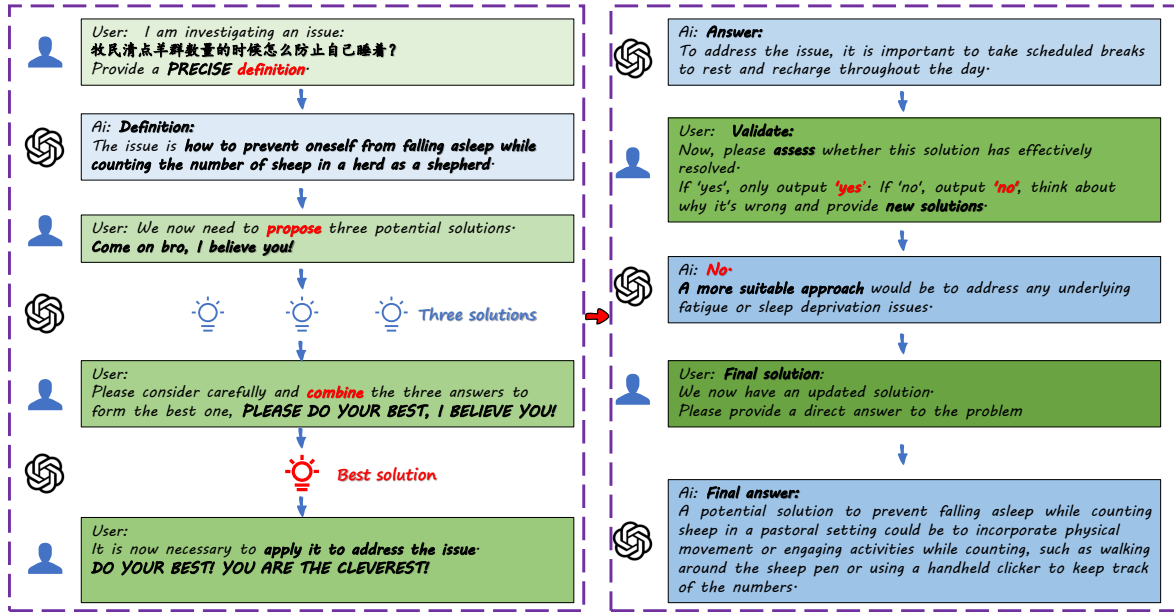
User: I am investigating an issue:
牧民清点羊群数量的时候怎么防止自己睡着？
Provide a PRECISE definition.

Ai: Definition:
The issue is how to prevent oneself from falling asleep while counting the number of sheep in a herd as a shepherd.

User: We now need to propose three potential solutions.
Come on bro, I believe you!

Three solutions

User:
Please consider carefully and combine the three answers to form the best one, PLEASE DO YOUR BEST, I BELIEVE YOU!

Best solution

User:
It is now necessary to apply it to address the issue.
DO YOUR BEST! YOU ARE THE CLEVEREST!

Ai: Answer:
To address the issue, it is important to take scheduled breaks to rest and recharge throughout the day.

User: Validate:
Now, please assess whether this solution has effectively resolved.
If 'yes', only output 'yes'. If 'no', output 'no', think about why it's wrong and provide new solutions.

Ai: No.
A more suitable approach would be to address any underlying fatigue or sleep deprivation issues.

User: Final solution:
We now have an updated solution.
Please provide a direct answer to the problem

Ai: Final answer:
A potential solution to prevent falling asleep while counting sheep in a pastoral setting could be to incorporate physical movement or engaging activities while counting, such as walking around the sheep pen or using a handheld clicker to keep track of the numbers.